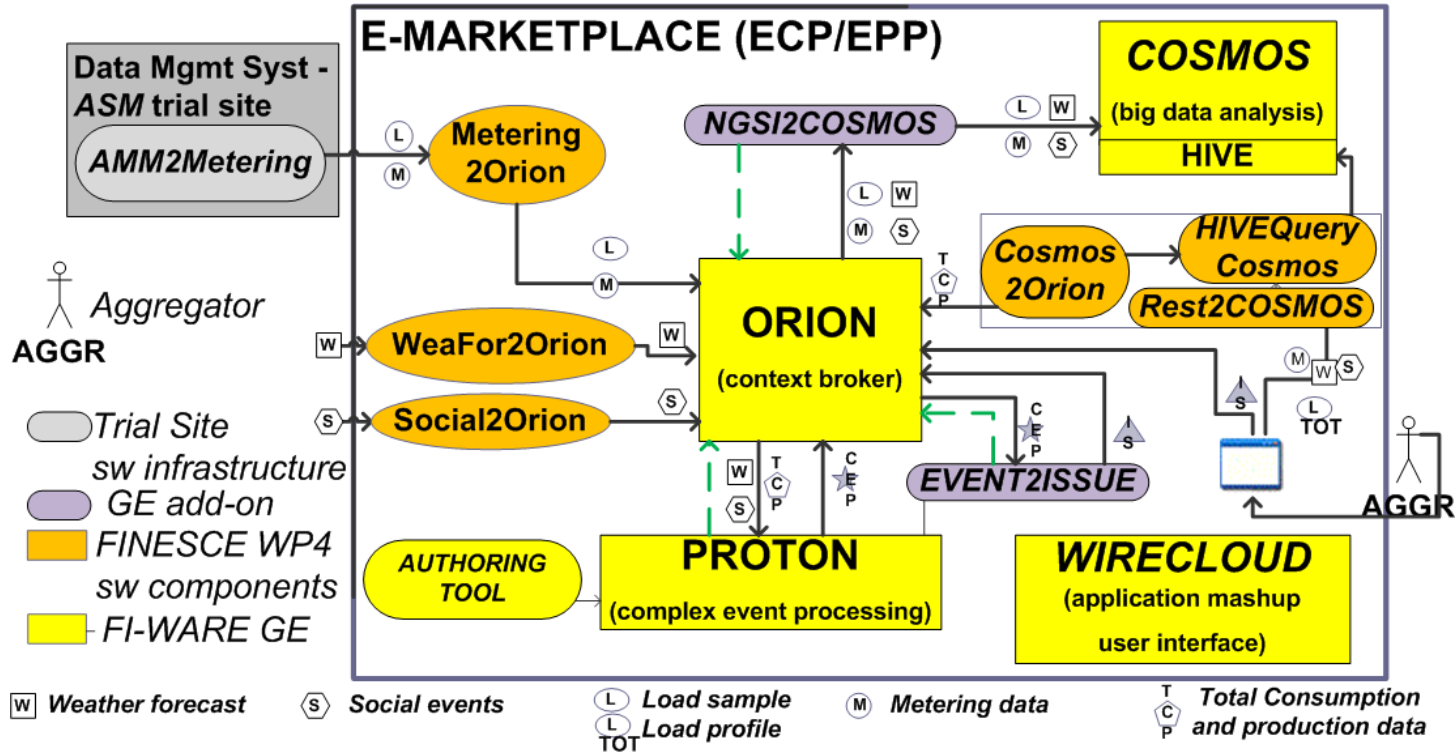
E-MARKETPLACE (ECP/EPP)

Data Mgmt Syst - *ASM* trial site

*AMM2Metering*

L M

Metering 2Orion

NGSI2COSMOS

L W M S

COSMOS (big data analysis)

HIVE

L W M S

L M

T C P

Cosmos 2Orion

HIVEQuery Cosmos

Rest2COSMOS

*Aggregator*

AGGR

W

WeaFor2Orion

W

ORION (context broker)

M W S

L TOT

S

Social2Orion

S

I S

C E P

I S

*Trial Site sw infrastructure*

*GE add-on*

*FINESCE WP4 sw components*

*FI-WARE GE*

W S

T C P

C E P

EVENT2ISSUE

AGGR

AUTHORING TOOL

PROTON (complex event processing)

WIRECLOUD (application mashup user interface)

W Weather forecast S Social events L Load sample L TOT Load profile M Metering data T C P Total Consumption and production data